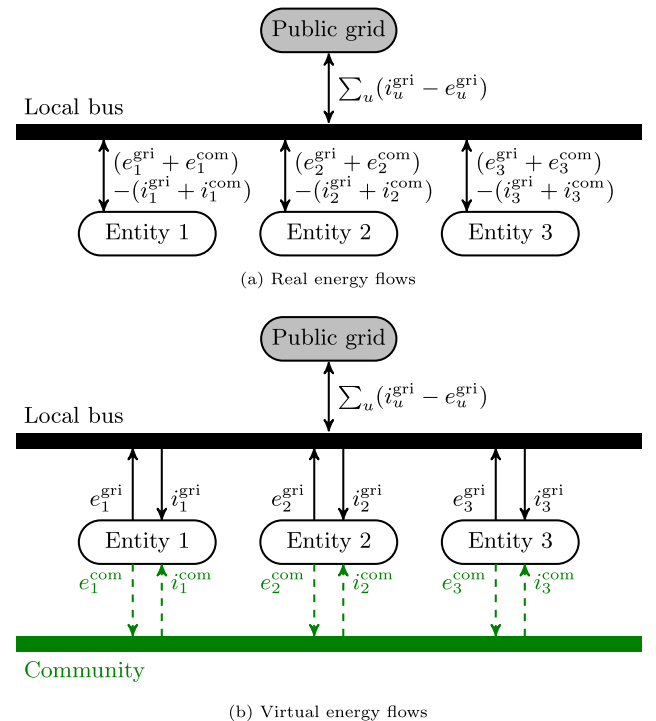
Public grid

$\sum_u (i_u^{\text{gri}} - e_u^{\text{gri}})$

Local bus

$(e_1^{\text{gri}} + e_1^{\text{com}})$
$-(i_1^{\text{gri}} + i_1^{\text{com}})$

$(e_2^{\text{gri}} + e_2^{\text{com}})$
$-(i_2^{\text{gri}} + i_2^{\text{com}})$

$(e_3^{\text{gri}} + e_3^{\text{com}})$
$-(i_3^{\text{gri}} + i_3^{\text{com}})$

Entity 1

Entity 2

Entity 3

(a) Real energy flows

Public grid

$\sum_u (i_u^{\text{gri}} - e_u^{\text{gri}})$

Local bus

$e_1^{\text{gri}}$ $i_1^{\text{gri}}$

$e_2^{\text{gri}}$ $i_2^{\text{gri}}$

$e_3^{\text{gri}}$ $i_3^{\text{gri}}$

Entity 1

Entity 2

Entity 3

$e_1^{\text{com}}$ $i_1^{\text{com}}$

$e_2^{\text{com}}$ $i_2^{\text{com}}$

$e_3^{\text{com}}$ $i_3^{\text{com}}$

Community

(b) Virtual energy flows